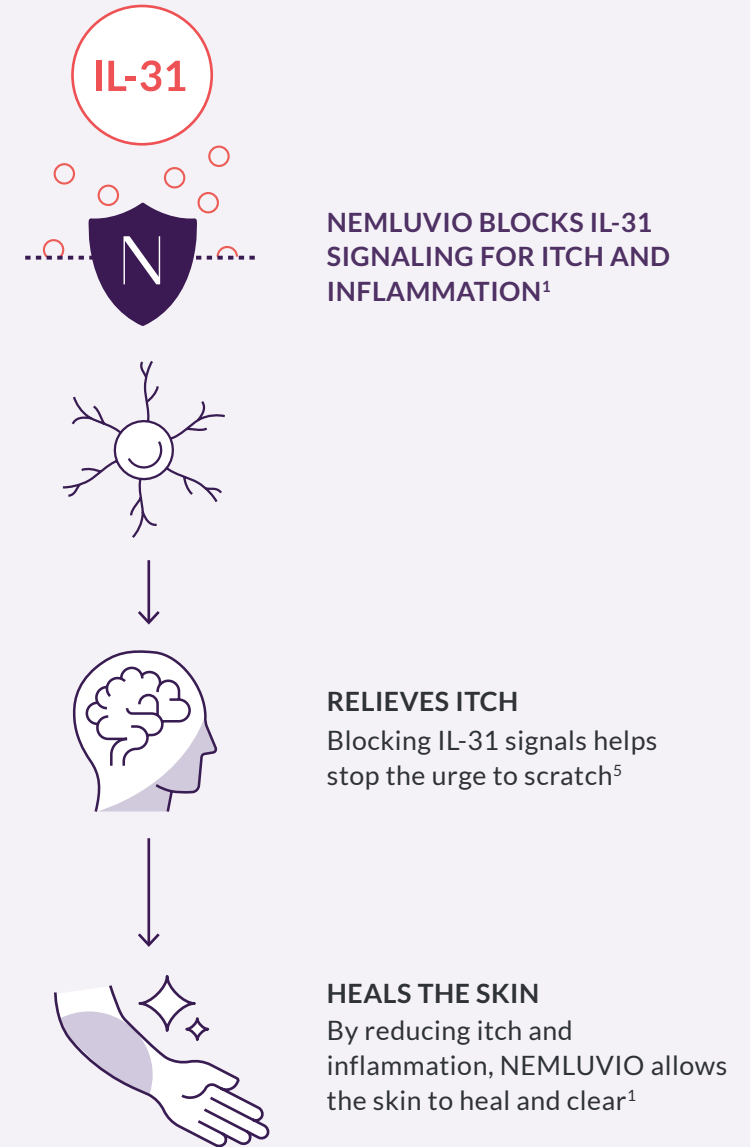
IL-31

N

NEMLUVIO BLOCKS IL-31 SIGNALING FOR ITCH AND INFLAMMATION$^1$

RELIEVES ITCH
Blocking IL-31 signals helps stop the urge to scratch$^5$

HEALS THE SKIN
By reducing itch and inflammation, NEMLUVIO allows the skin to heal and clear$^1$